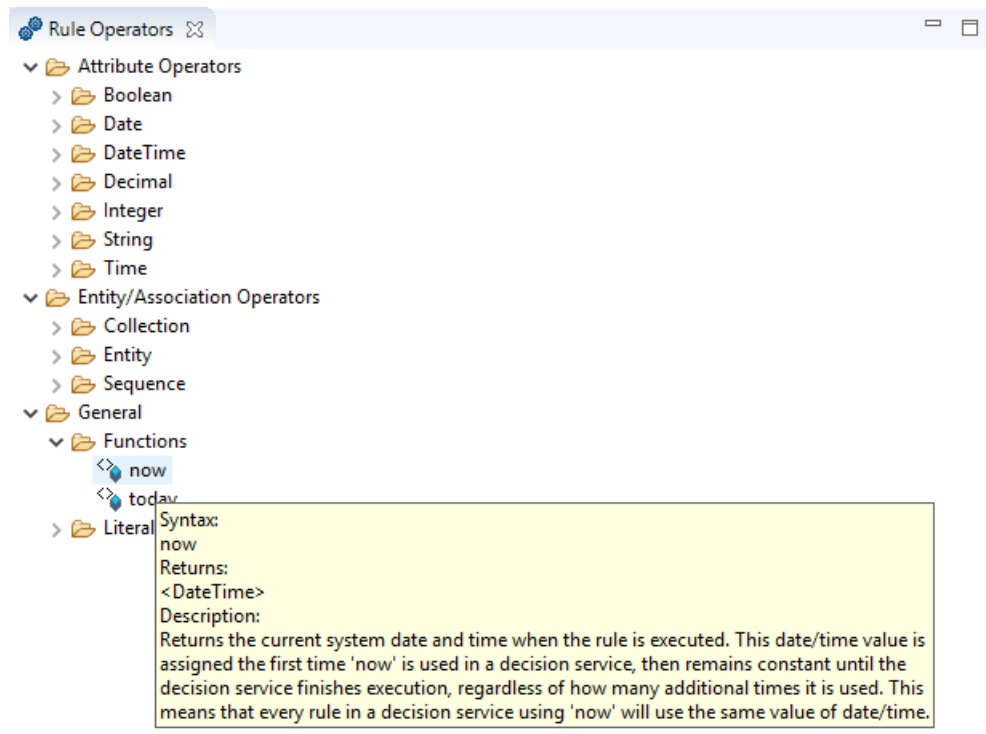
Rule Operators ☒

Attribute Operators
Boolean
Date
DateTime
Decimal
Integer
String
Time
Entity/Association Operators
Collection
Entity
Sequence
General
Functions
now
today
Literal

Syntax:
now
Returns:
<DateTime>
Description:
Returns the current system date and time when the rule is executed. This date/time value is assigned the first time 'now' is used in a decision service, then remains constant until the decision service finishes execution, regardless of how many additional times it is used. This means that every rule in a decision service using 'now' will use the same value of date/time.